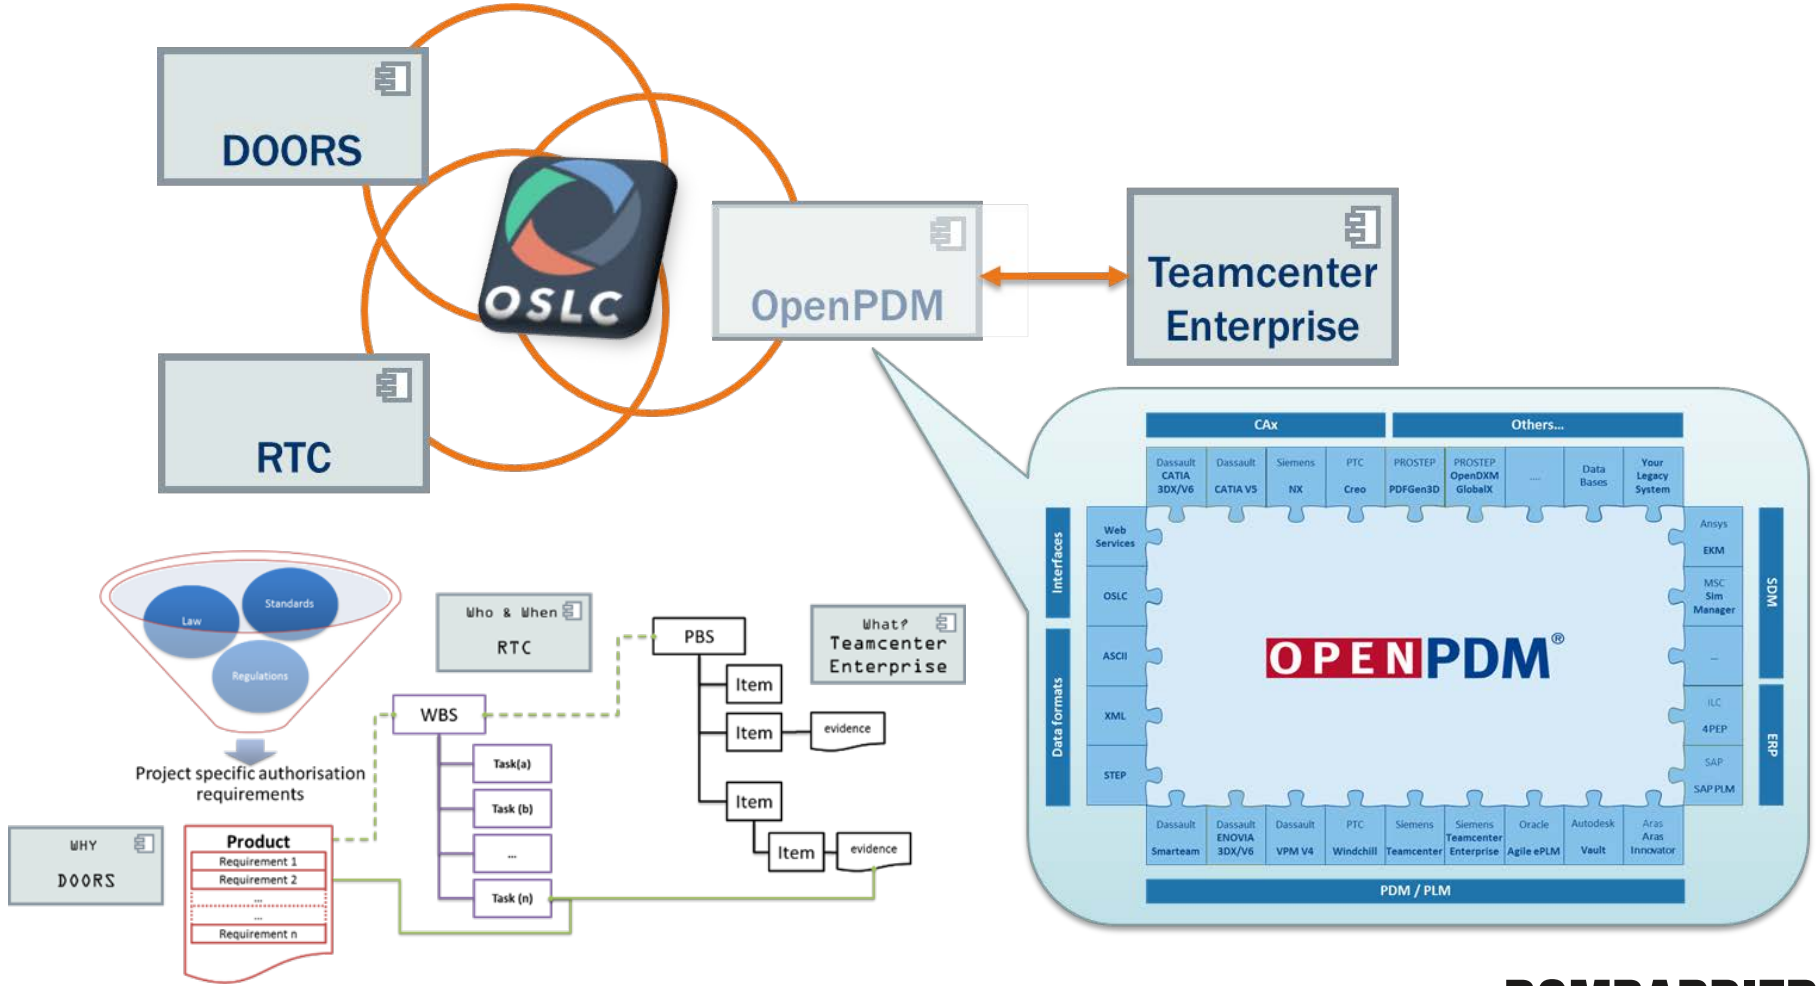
DOORS

OSLC

RTC

OpenPDM

Teamcenter Enterprise

CAx

Others...

Dassault CATIA 3DX/V6

Dassault CATIA V5

Siemens NX

PTC Creo

PROSTEP PDFGen3D

PROSTEP OpenDXM GlobalX

...

Data Bases

Your Legacy System

Interfaces

Web Services

OSLC

ASCII

Data formats

XML

STEP

Ansys EKM

MSC Sim Manager

...

SDM

ILC 4PEP

SAP SAP PLM

ERP

OPENPDM®

Dassault Smarteam

Dassault ENOVIA 3DX/V6

Dassault VPM V4

PTC Windchill

Siemens Teamcenter

Siemens Teamcenter Enterprise

Oracle Agile ePLM

Autodesk Vault

Aras Aras Innovator

PDM / PLM

Law

Standards

Regulations

Project specific authorisation requirements

Who & When

RTC

PBS

What?

Teamcenter Enterprise

Item

Item

evidence

Item

Item

evidence

WBS

Task(a)

Task (b)

...

Task (n)

WHY

DOORS

Product

Requirement 1

Requirement 2

...

...

Requirement n

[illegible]